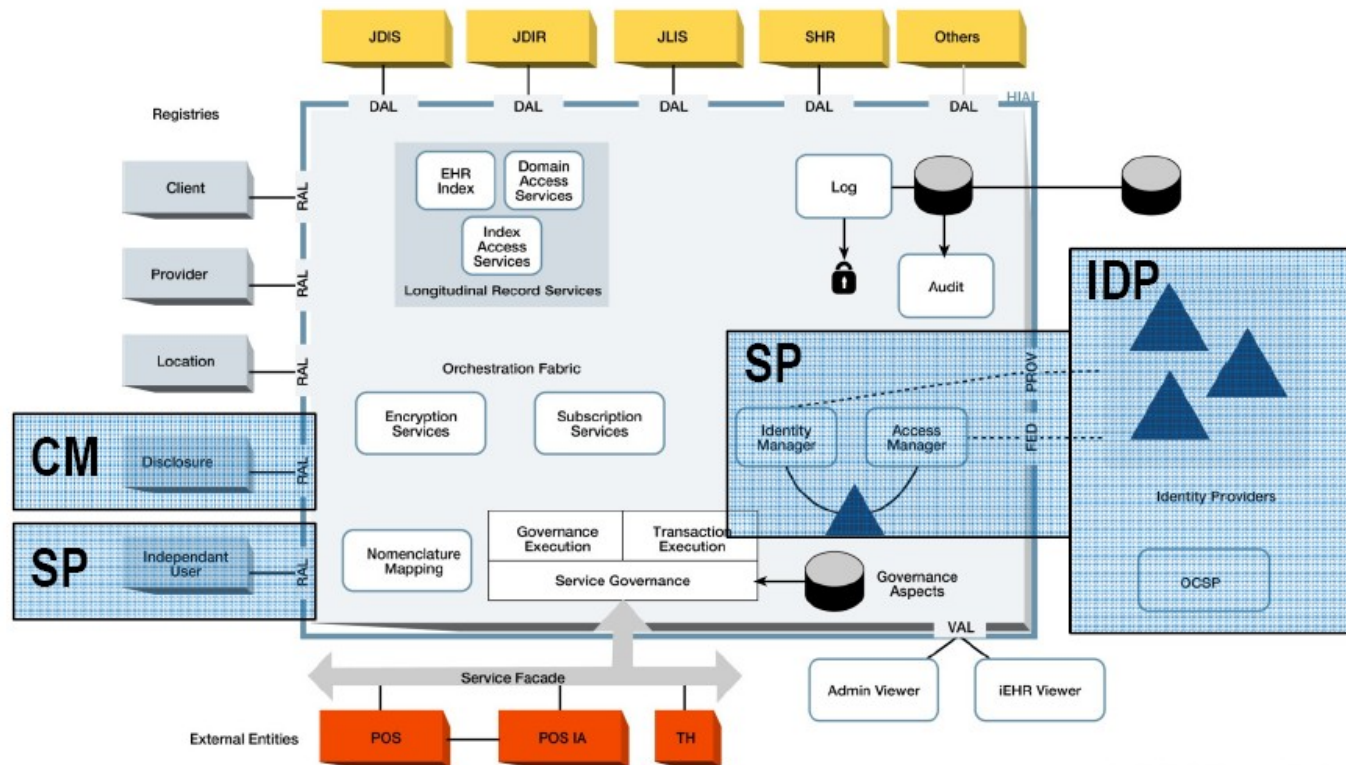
JDIS
JDIR
JLIS
SHR
Others

DAL
DAL
DAL
DAL
DAL
HIAL

Registries

Client
RAL
Provider
RAL
Location
RAL

EHR Index
Domain Access Services
Index Access Services
Longitudinal Record Services

Log
Audit

IDP

SP
PROV
FED
Identity Manager
Access Manager

Identity Providers
OCSP

Orchestration Fabric

Encryption Services
Subscription Services

CM
Disclosure
RAL

SP
Independant User
RAL

Nomenclature Mapping

Governance Execution
Transaction Execution
Service Governance

Governance Aspects

VAL

Service Facade

Admin Viewer
iEHR Viewer

External Entities
POS
POS IA
TH